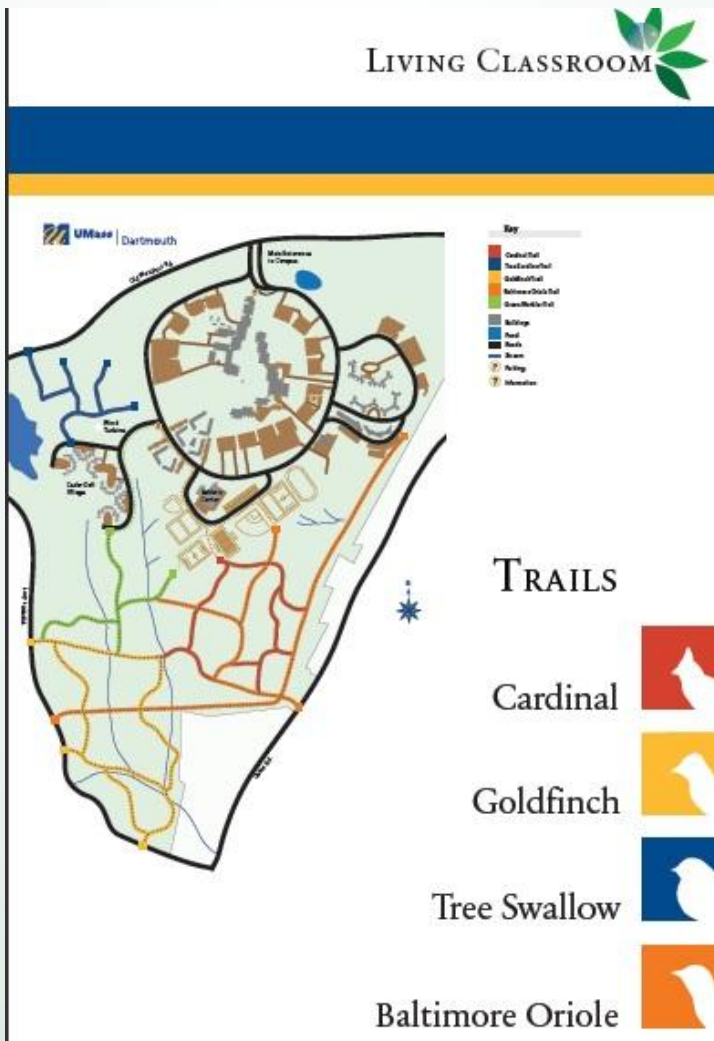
Living Classroom

UMass Dartmouth

Old Westport Rd

Main Entrance to Campus

Wind Turbine

Cedar Dell Village

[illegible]

Key
Cardinal Trail
Tree Swallow Trail
Goldfinch Trail
Baltimore Oriole Trail
Green Warbler Trail
Buildings
Pond
Roads
Stream
Parking
Information

Trails

Cardinal

Goldfinch

Tree Swallow

Baltimore Oriole